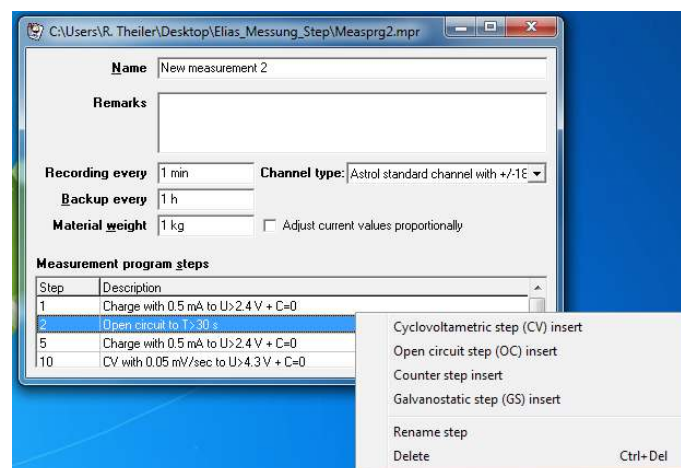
C:\Users\R. Theiler\Desktop\Elias_Messung_Step\Measprg2.mpr

Name New measurement 2

Remarks

Recording every 1 min
Channel type: Astrol standard channel with +/-1E

Backup every 1 h

Material weight 1 kg
Adjust current values proportionally

Measurement program steps

| Step | Description |
|---|---|
| 1 | Charge with 0.5 mA to U>2.4 V + C=0 |
| 2 | Open circuit to T>30 s |
| 5 | Charge with 0.5 mA to U>2.4 V + C=0 |
| 10 | CV with 0.05 mV/sec to U>4.3 V + C=0 |

Cyclovoltametric step (CV) insert
Open circuit step (OC) insert
Counter step insert
Galvanostatic step (GS) insert
Rename step
Delete Ctrl+Del